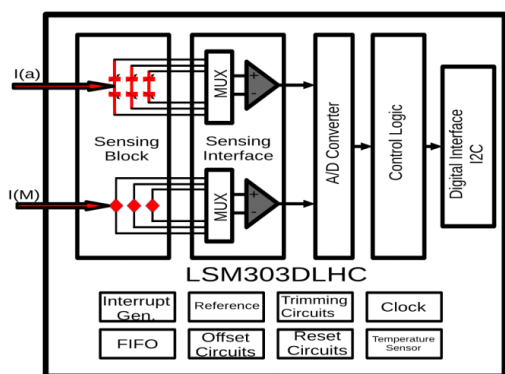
I(a)

I(M)

Sensing Block

MUX

MUX

+
-

+
-

Sensing Interface

A/D Converter

Control Logic

Digital Interface I2C

LSM303DLHC

Interrupt Gen.

Reference

Trimming Circuits

Clock

FIFO

Offset Circuits

Reset Circuits

Temperature Sensor